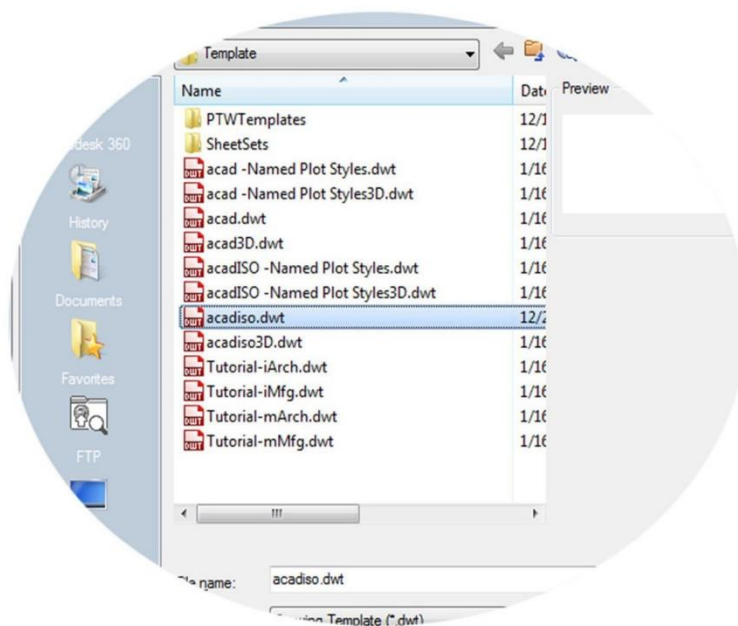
Template

Name
Date
Preview

desk 360
History
Documents
Favorites
FTP

PTWTemplates 12/1
SheetSets 12/1
acad -Named Plot Styles.dwt 1/16
acad -Named Plot Styles3D.dwt 1/16
acad.dwt 1/16
acad3D.dwt 1/16
acadISO -Named Plot Styles.dwt 1/16
acadISO -Named Plot Styles3D.dwt 1/16
acadiso.dwt 12/2
acadiso3D.dwt 1/16
Tutorial-iArch.dwt 1/16
Tutorial-iMfg.dwt 1/16
Tutorial-mArch.dwt 1/16
Tutorial-mMfg.dwt 1/16

III

File name: acadiso.dwt
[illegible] Template (*.dwt)